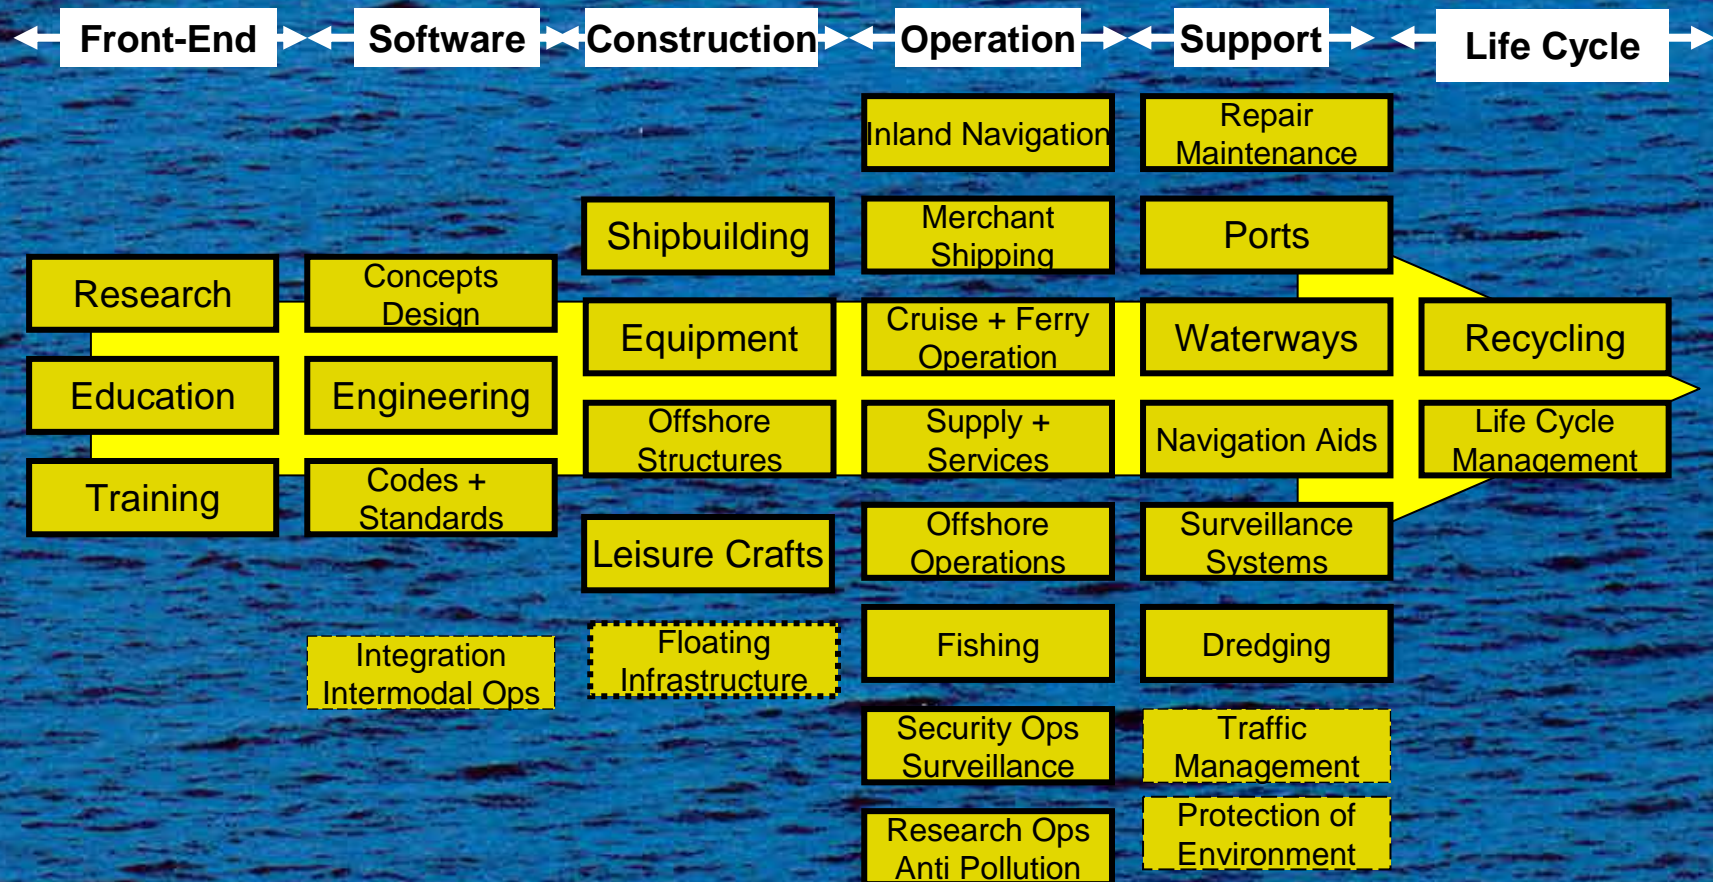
Front-End

Software

Construction

Operation

Support

Life Cycle

Research

Education

Training

Concepts Design

Engineering

Codes + Standards

Integration Intermodal Ops

Shipbuilding

Equipment

Offshore Structures

Leisure Crafts

Floating Infrastructure

Inland Navigation

Merchant Shipping

Cruise + Ferry Operation

Supply + Services

Offshore Operations

Fishing

Security Ops Surveillance

Research Ops Anti Pollution

Repair Maintenance

Ports

Waterways

Navigation Aids

Surveillance Systems

Dredging

Traffic Management

Protection of Environment

Recycling

Life Cycle Management